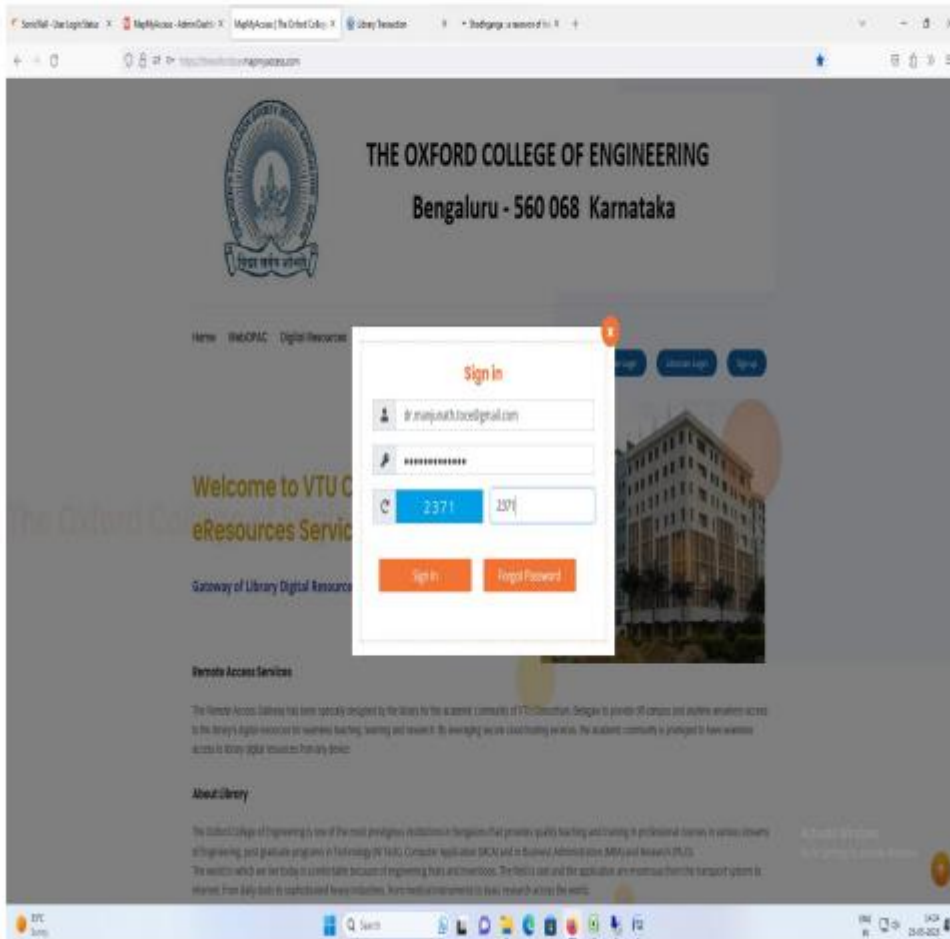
THE OXFORD COLLEGE OF ENGINEERING

Bengaluru - 560 068 Karnataka

Home WebOPAC Digital Resources

Sign In

dr.manjunath.toce@gmail.com

•••••••••••••

2371

2371

Sign In

Forgot Password

Welcome to VTU C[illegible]

eResources Servic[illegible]

Gateway of Library Digital Resource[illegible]

The Oxford Co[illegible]

Remote Access Services

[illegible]

About Library

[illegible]